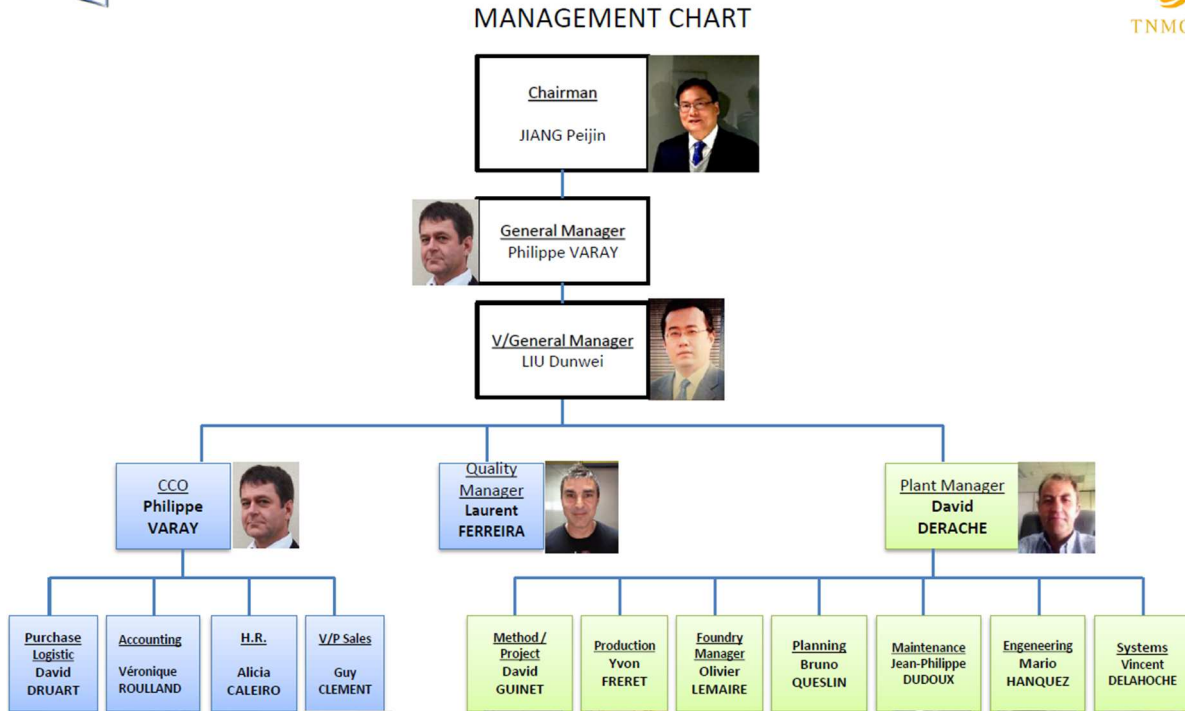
MANAGEMENT CHART

TNMC

Chairman
JIANG Peijin

General Manager
Philippe VARAY

V/General Manager
LIU Dunwei

CCO
Philippe VARAY

Quality Manager
Laurent FERREIRA

Plant Manager
David DERACHE

Purchase Logistic
David DRUART

Accounting
Véronique ROULLAND

H.R.
Alicia CALEIRO

V/P Sales
Guy CLEMENT

Method / Project
David GUINET

Production
Yvon FRERET

Foundry Manager
Olivier LEMAIRE

Planning
Bruno QUESLIN

Maintenance
Jean-Philippe DUDOUX

Engeneering
Mario HANQUEZ

Systems
Vincent DELAHOCHE